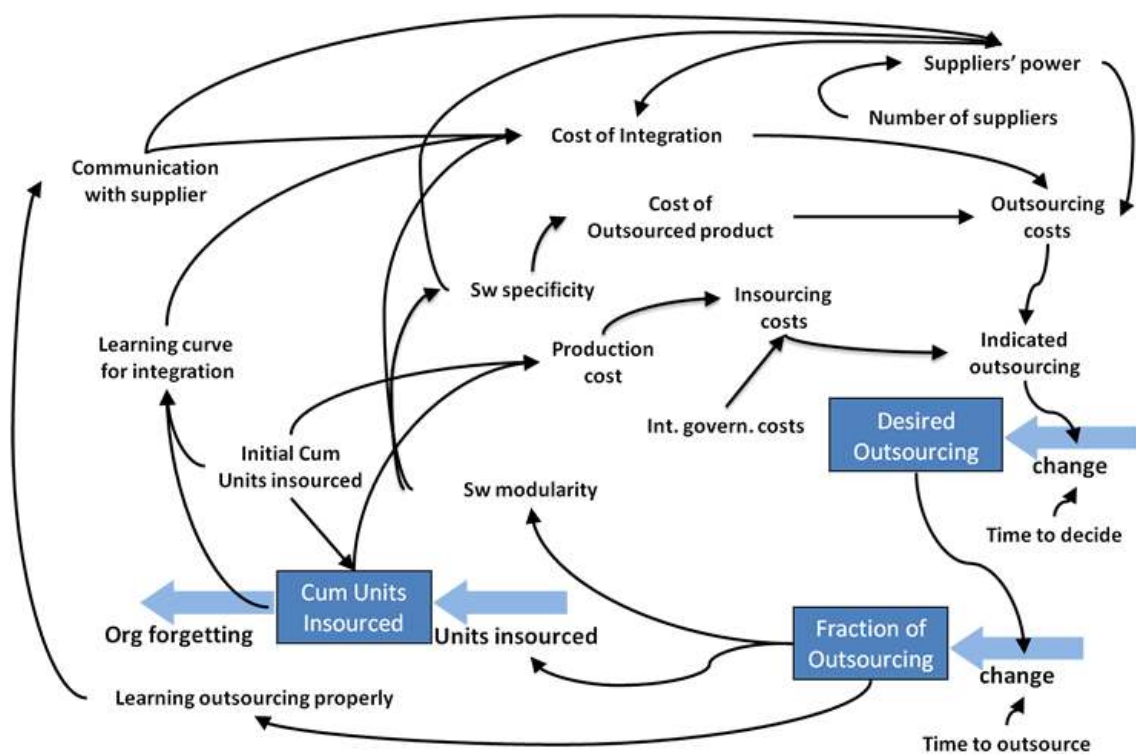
Suppliers' power

Number of suppliers

Cost of Integration

Communication with supplier

Cost of Outsourced product

Outsourcing costs

Sw specificity

Insourcing costs

Learning curve for integration

Production cost

Indicated outsourcing

Int. govern. costs

Desired Outsourcing

change

Initial Cum Units insourced

Sw modularity

Time to decide

Cum Units Insourced

Org forgetting

Units insourced

Fraction of Outsourcing

change

Learning outsourcing properly

Time to outsource